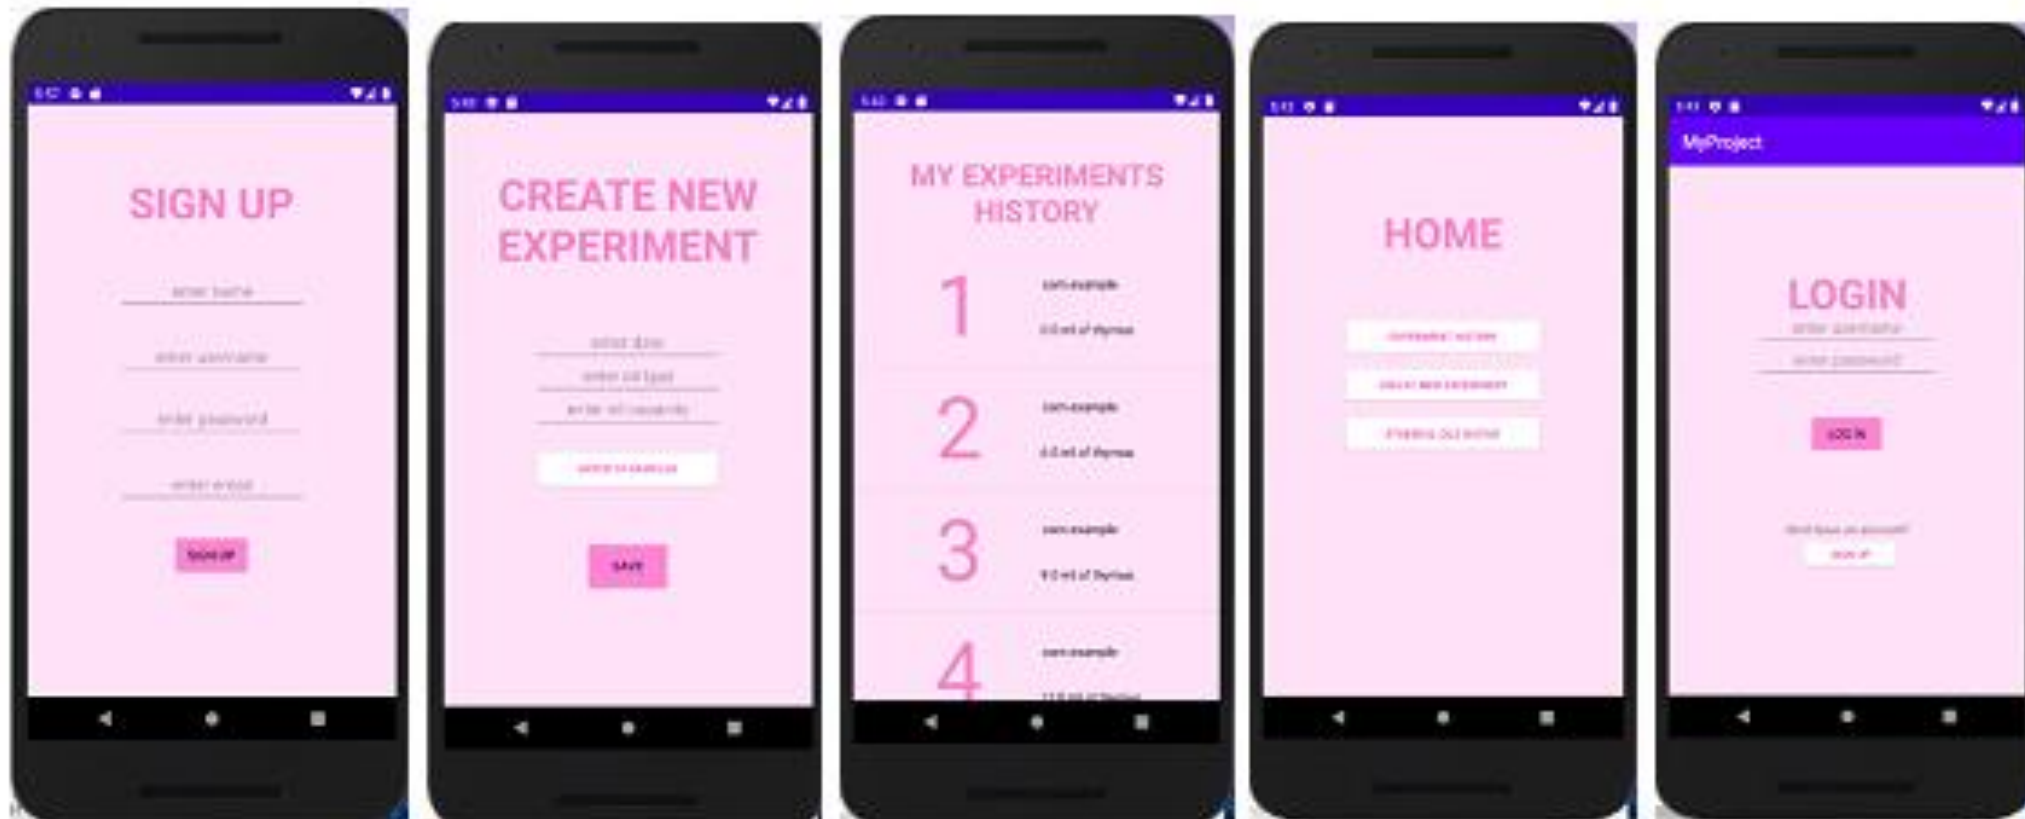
SIGN UP

enter name

enter username

enter password

enter email

SIGN UP

CREATE NEW EXPERIMENT

enter date

enter oil type

enter oil capacity

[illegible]

SAVE

MY EXPERIMENTS HISTORY

1 com.example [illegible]

2 com.example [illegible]

3 com.example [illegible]

4 com.example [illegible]

HOME

EXPERIMENT HISTORY

CREATE NEW EXPERIMENT

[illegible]

MyProject

LOGIN

enter username

enter password

LOG IN

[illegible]

SIGN UP